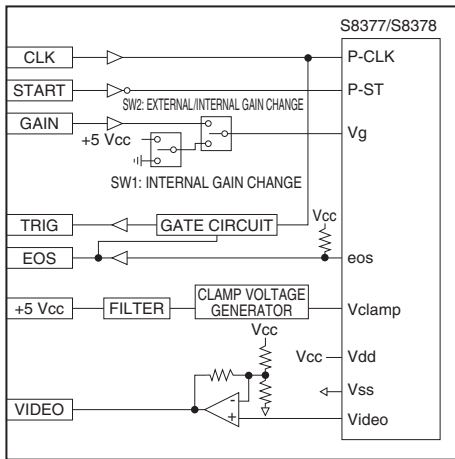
S8377/S8378

CLK
P-CLK
START
P-ST
SW2: EXTERNAL/INTERNAL GAIN CHANGE
GAIN
+5 Vcc
Vg
SW1: INTERNAL GAIN CHANGE
TRIG
GATE CIRCUIT
Vcc
EOS
eos
+5 Vcc
FILTER
CLAMP VOLTAGE GENERATOR
Vclamp
Vcc
Vcc
Vdd
Vss
VIDEO
-
+
Video